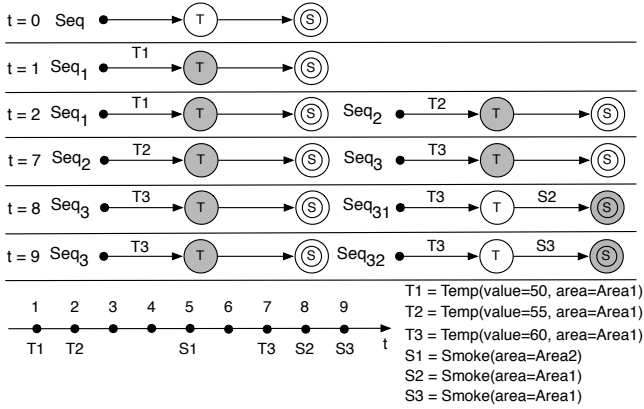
t = 0 Seq T S

t = 1 $Seq_1$ T1 T S

t = 2 $Seq_1$ T1 T S $Seq_2$ T2 T S

t = 7 $Seq_2$ T2 T S $Seq_3$ T3 T S

t = 8 $Seq_3$ T3 T S $Seq_{31}$ T3 T S2 S

t = 9 $Seq_3$ T3 T S $Seq_{32}$ T3 T S3 S

1 2 3 4 5 6 7 8 9
T1 T2 S1 T3 S2 S3 t

T1 = Temp(value=50, area=Area1)
T2 = Temp(value=55, area=Area1)
T3 = Temp(value=60, area=Area1)
S1 = Smoke(area=Area2)
S2 = Smoke(area=Area1)
S3 = Smoke(area=Area1)